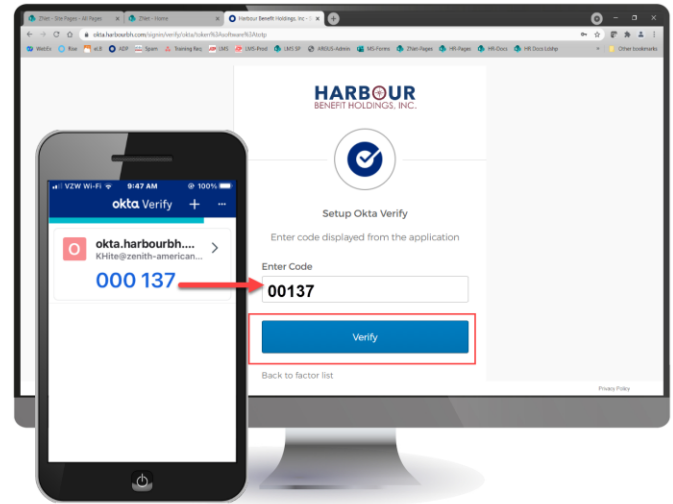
ZNet - Site Pages - All Pages
ZNet - Home
Harbour Benefit Holdings, Inc - S
okta.harbourbh.com/signin/verify/okta/token%3Asoftware%3Atotp
WebEx
Raw
eLR
ADP
Spam
Training Req
MS
LMS-Prod
LMS SP
ARIUS-Admin
MS-Forms
ZNet Pages
HR-Pages
HR Docs
HR Docs Lddhp
Other bookmarks

HARBOUR
BENEFIT HOLDINGS, INC.

Setup Okta Verify

Enter code displayed from the application

Enter Code

00137

Verify

Back to factor list

Privacy Policy

VZW Wi-Fi
9:47 AM
100%
okta Verify
+
...
O
okta.harbourbh....
KHite@zenith-american...
000 137